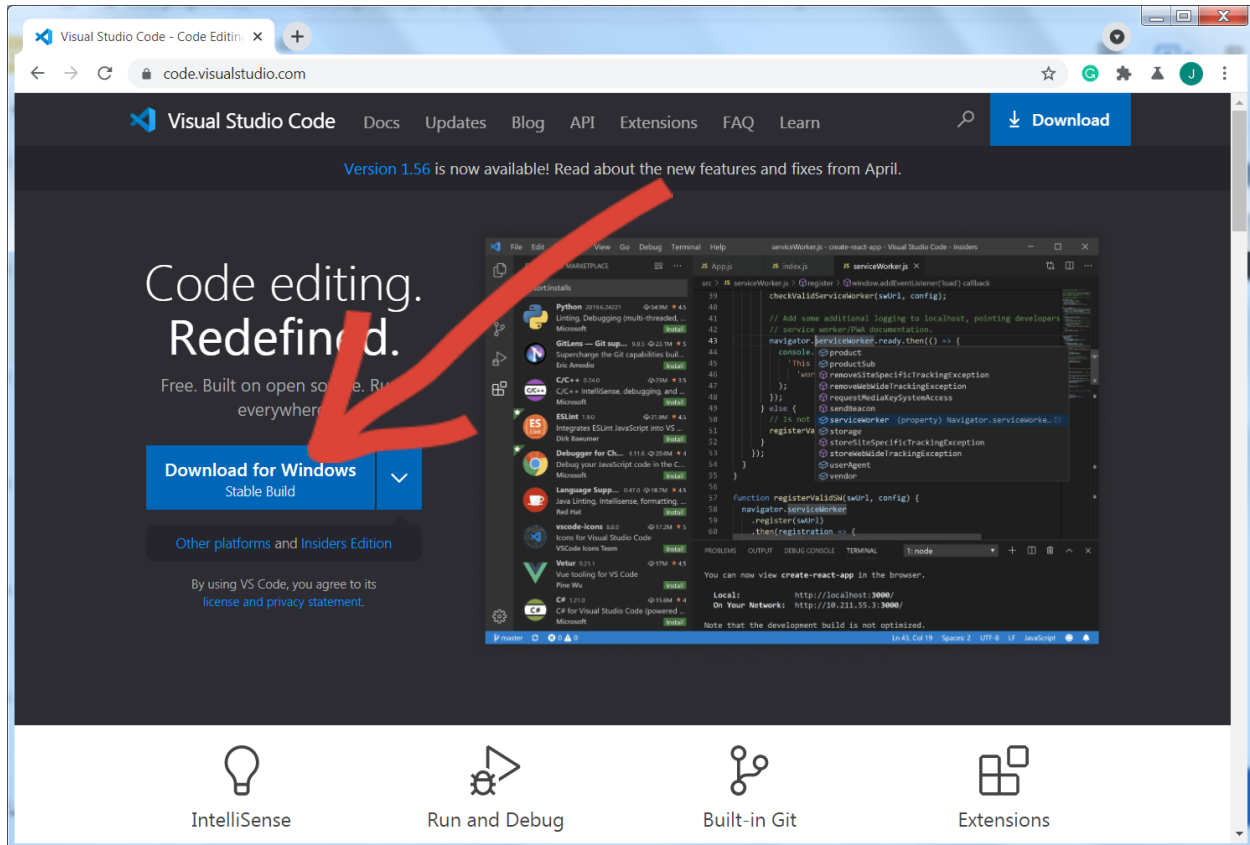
Visual Studio Code - Code Editing

code.visualstudio.com

Visual Studio Code Docs Updates Blog API Extensions FAQ Learn Download

Version 1.56 is now available! Read about the new features and fixes from April.

Code editing. Redefin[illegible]d.

Free. Built on open so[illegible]. R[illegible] everywhere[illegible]

Download for Windows
Stable Build

Other platforms and Insiders Edition

By using VS Code, you agree to its license and privacy statement.

File Edit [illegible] View Go Debug Terminal Help serviceWorker.js - create-react-app - Visual Studio Code - Insiders

MARKETPLACE

App.js index.js serviceWorker.js

@sort:installs

Python 2019.6.24221 54.9M 4.5
Linting, Debugging (multi-threaded, ...
Microsoft Install

GitLens — Git sup... 9.8.5 23.1M 5
Supercharge the Git capabilities buil...
Eric Amodio Install

C/C++ 0.24.0 23M 3.5
C/C++ IntelliSense, debugging, and ...
Microsoft Install

ESLint 1.9.0 21.9M 4.5
Integrates ESLint JavaScript into VS ...
Dirk Baeumer Install

Debugger for Ch... 4.11.6 20.6M 4
Debug your JavaScript code in the C...
Microsoft Install

Language Supp... 0.47.0 18.7M 4.5
Java Linting, Intellisense, formatting, ...
Red Hat Install

vscode-icons 8.8.0 17.2M 5
Icons for Visual Studio Code
VSCode Icons Team Install

Vetur 0.21.1 17M 4.5
Vue tooling for VS Code
Pine Wu Install

C# 1.21.0 15.6M 4
C# for Visual Studio Code (powered ...
Microsoft Install

src > serviceWorker.js > register > window.addEventListener('load') callback

39 checkValidServiceWorker(swUrl, config);
40
41 // Add some additional logging to localhost, pointing developers
42 // service worker/PWA documentation.
43 navigator.serviceWorker.ready.then(() => {
44 console.
45 'This
46 'wor
47 );
48 });
49 } else {
50 // Is not
51 registerVa
52 }
53 });
54 }
55 }
56
57 function registerValidSW(swUrl, config) {
58 navigator.serviceWorker
59 .register(swUrl)
60 .then(registration => {

product
productSub
removeSiteSpecificTrackingException
removeWebWideTrackingException
requestMediaKeySystemAccess
sendBeacon
serviceWorker (property) Navigator.serviceWorke...
storage
storeSiteSpecificTrackingException
storeWebWideTrackingException
userAgent
vendor

PROBLEMS OUTPUT DEBUG CONSOLE TERMINAL 1: node

You can now view create-react-app in the browser.

Local: http://localhost:3000/
On Your Network: http://10.211.55.3:3000/

Note that the development build is not optimized.

master 0 0 Ln 43, Col 19 Spaces: 2 UTF-8 LF JavaScript

IntelliSense Run and Debug Built-in Git Extensions